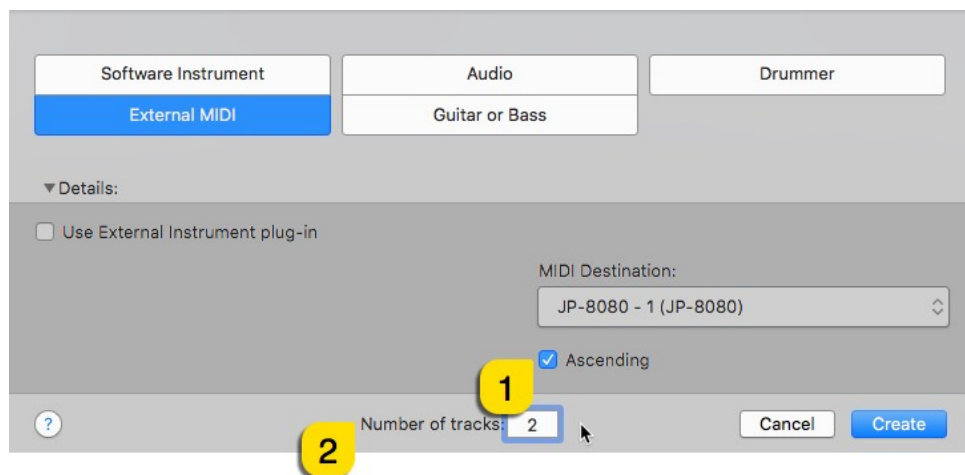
Software Instrument
Audio
Drummer
External MIDI
Guitar or Bass

▼Details:

Use External Instrument plug-in

MIDI Destination:
JP-8080 - 1 (JP-8080)

Ascending

1

?
Number of tracks: 2
Cancel
Create

2